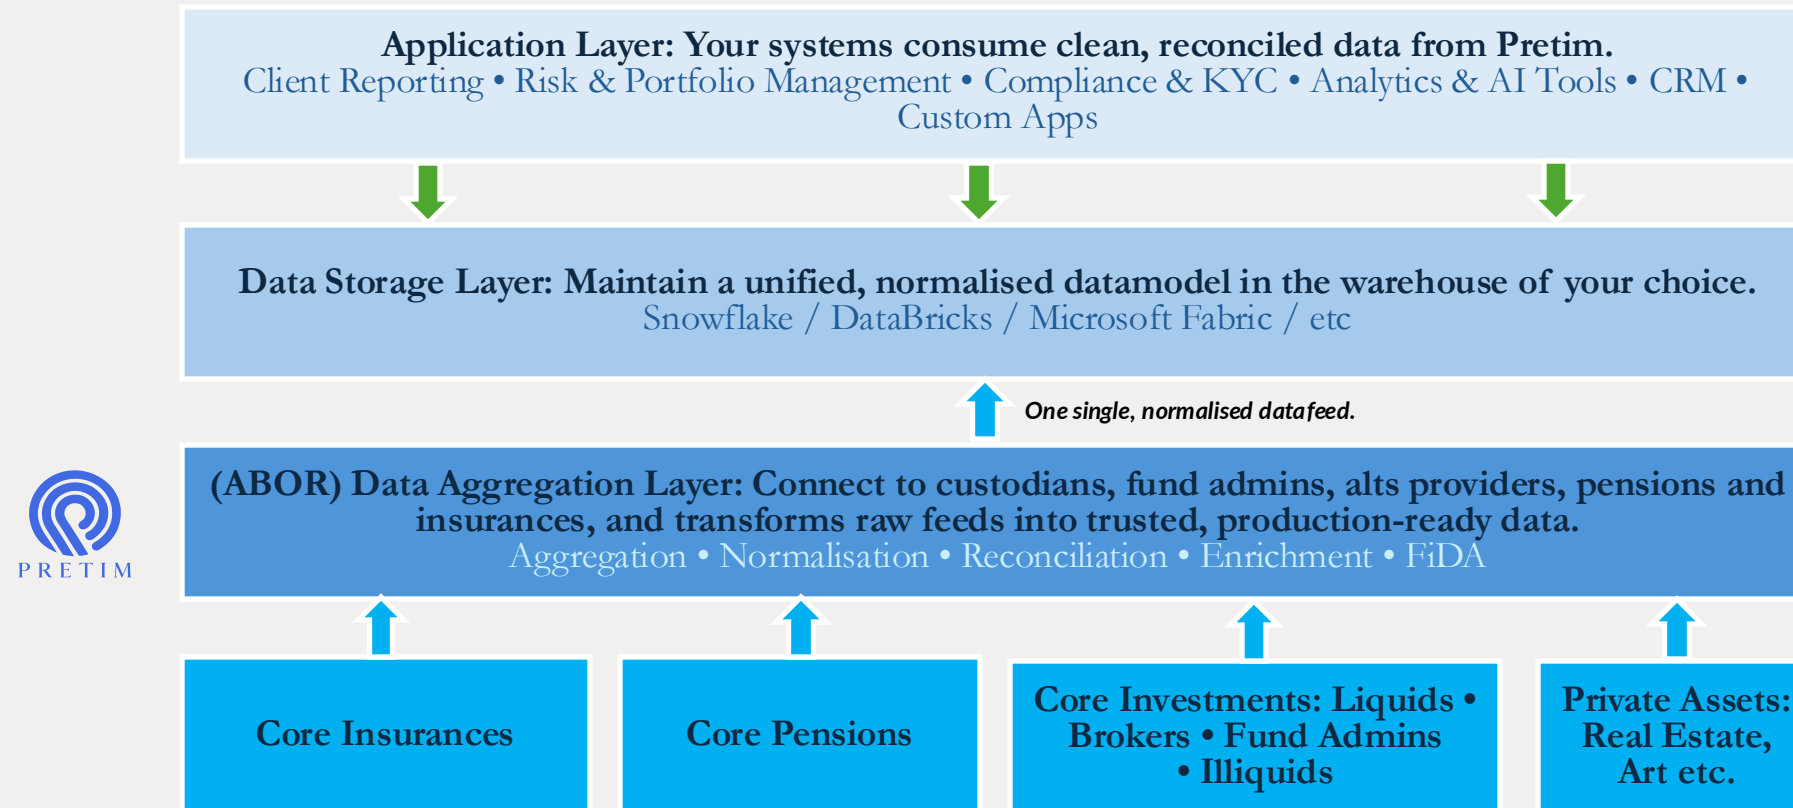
Application Layer: Your systems consume clean, reconciled data from Pretim.
Client Reporting • Risk & Portfolio Management • Compliance & KYC • Analytics & AI Tools • CRM • Custom Apps

Data Storage Layer: Maintain a unified, normalised datamodel in the warehouse of your choice.
Snowflake / DataBricks / Microsoft Fabric / etc

One single, normalised datafeed.

(ABOR) Data Aggregation Layer: Connect to custodians, fund admins, alts providers, pensions and insurances, and transforms raw feeds into trusted, production-ready data.
Aggregation • Normalisation • Reconciliation • Enrichment • FiDA

PRETIM

Core Insurances

Core Pensions

Core Investments: Liquids • Brokers • Fund Admins • Illiquids

Private Assets: Real Estate, Art etc.